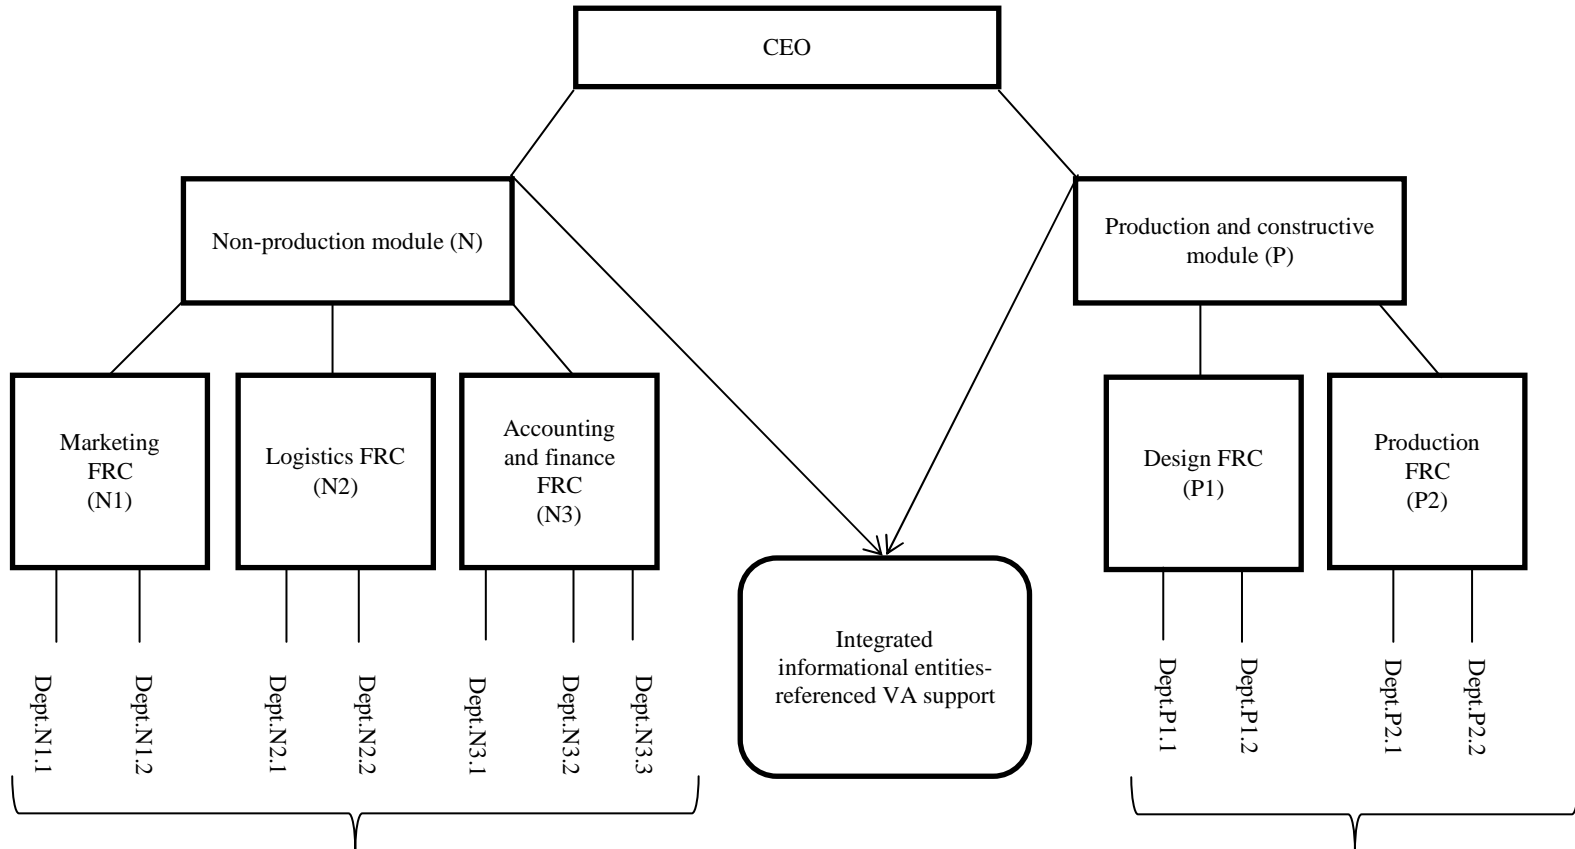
CEO

Non-production module (N)

Production and constructive module (P)

Marketing FRC (N1)

Logistics FRC (N2)

Accounting and finance FRC (N3)

Integrated informational entities-referenced VA support

Design FRC (P1)

Production FRC (P2)

Dept.N1.1

Dept.N1.2

Dept.N2.1

Dept.N2.2

Dept.N3.1

Dept.N3.2

Dept.N3.3

Dept.P1.1

Dept.P1.2

Dept.P2.1

Dept.P2.2